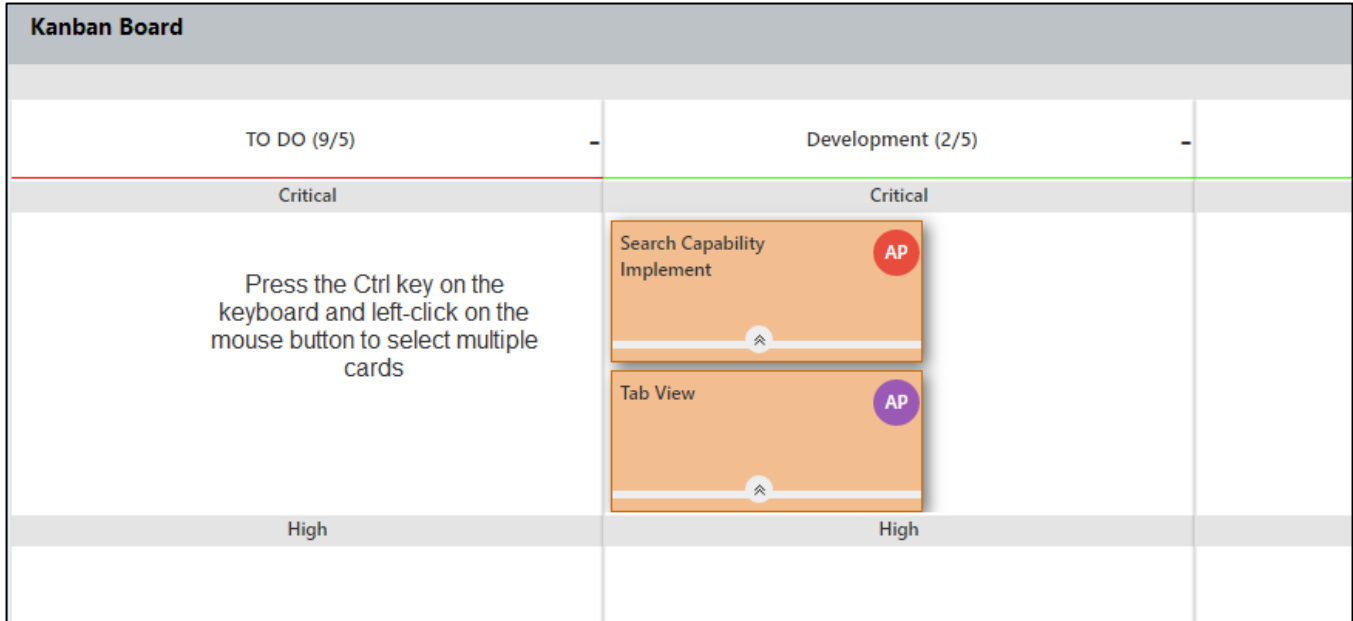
Kanban Board

TO DO (9/5) -

Development (2/5) -

Critical

Critical

Press the Ctrl key on the keyboard and left-click on the mouse button to select multiple cards

Search Capability Implement

AP

Tab View

AP

High

High